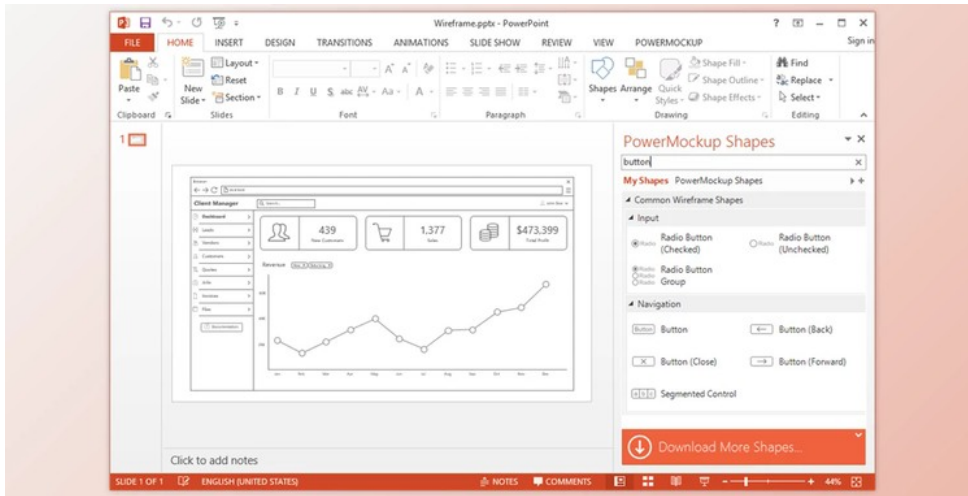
Wireframe.pptx - PowerPoint

FILE HOME INSERT DESIGN TRANSITIONS ANIMATIONS SLIDE SHOW REVIEW VIEW POWERMOCKUP Sign in

Paste New Slide Layout Reset Section Clipboard Slides Font Paragraph Shapes Arrange Quick Styles Shape Fill Shape Outline Shape Effects Drawing Find Replace Select Editing

1

Client Manager
Dashboard
Leads
Vendors
Customers
Quotes
Jobs
Invoices
Files

439
New Customers

1,377
Sales

$473,399
Total Profit

Revenue

PowerMockup Shapes

button

My Shapes PowerMockup Shapes

Common Wireframe Shapes

Input

Radio Button (Checked)

Radio Button (Unchecked)

Radio Button Group

Navigation

Button

Button (Back)

Button (Close)

Button (Forward)

Segmented Control

Download More Shapes...

Click to add notes

SLIDE 1 OF 1 ENGLISH (UNITED STATES) NOTES COMMENTS 44%